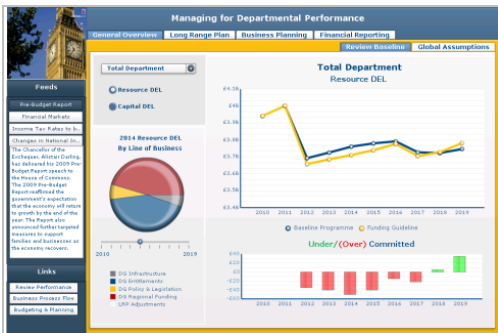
Managing for Departmental Performance

General Overview | Long Range Plan | Business Planning | Financial Reporting

Review Baseline | Global Assumptions

Feeds

Pre-Budget Report

Financial Markets

Income Tax Rates to b...

Changes in National In...

The Chancellor of the Exchequer, Alistair Darling, has delivered his 2009 Pre-Budget Report speech to the House of Commons. The 2009 Pre-Budget Report reaffirmed the government's expectation that the economy will return to growth by the end of the year. The Report also announced further targeted measures to support families and businesses as the economy recovers.

Links

Review Performance

Business Process Flow

Budgeting & Planning

Total Department

Resource DEL

Capital DEL

2014 Resource DEL By Line of Business

2010

2019

DG Infrastructure

DG Entitlements

DG Policy & Legislation

DG Regional Funding

SRP Adjustments

Total Department

Resource DEL

£4.1B

£4B

£3.9B

£3.8B

£3.7B

£3.6B

£3.5B

£3.4B

2010 2011 2012 2013 2014 2015 2016 2017 2018 2019

Baseline Programme

Funding Guideline

Under/(Over) Committed

£40

£20

£0

-£20

-£40

-£60

2010 2011 2012 2013 2014 2015 2016 2017 2018 2019